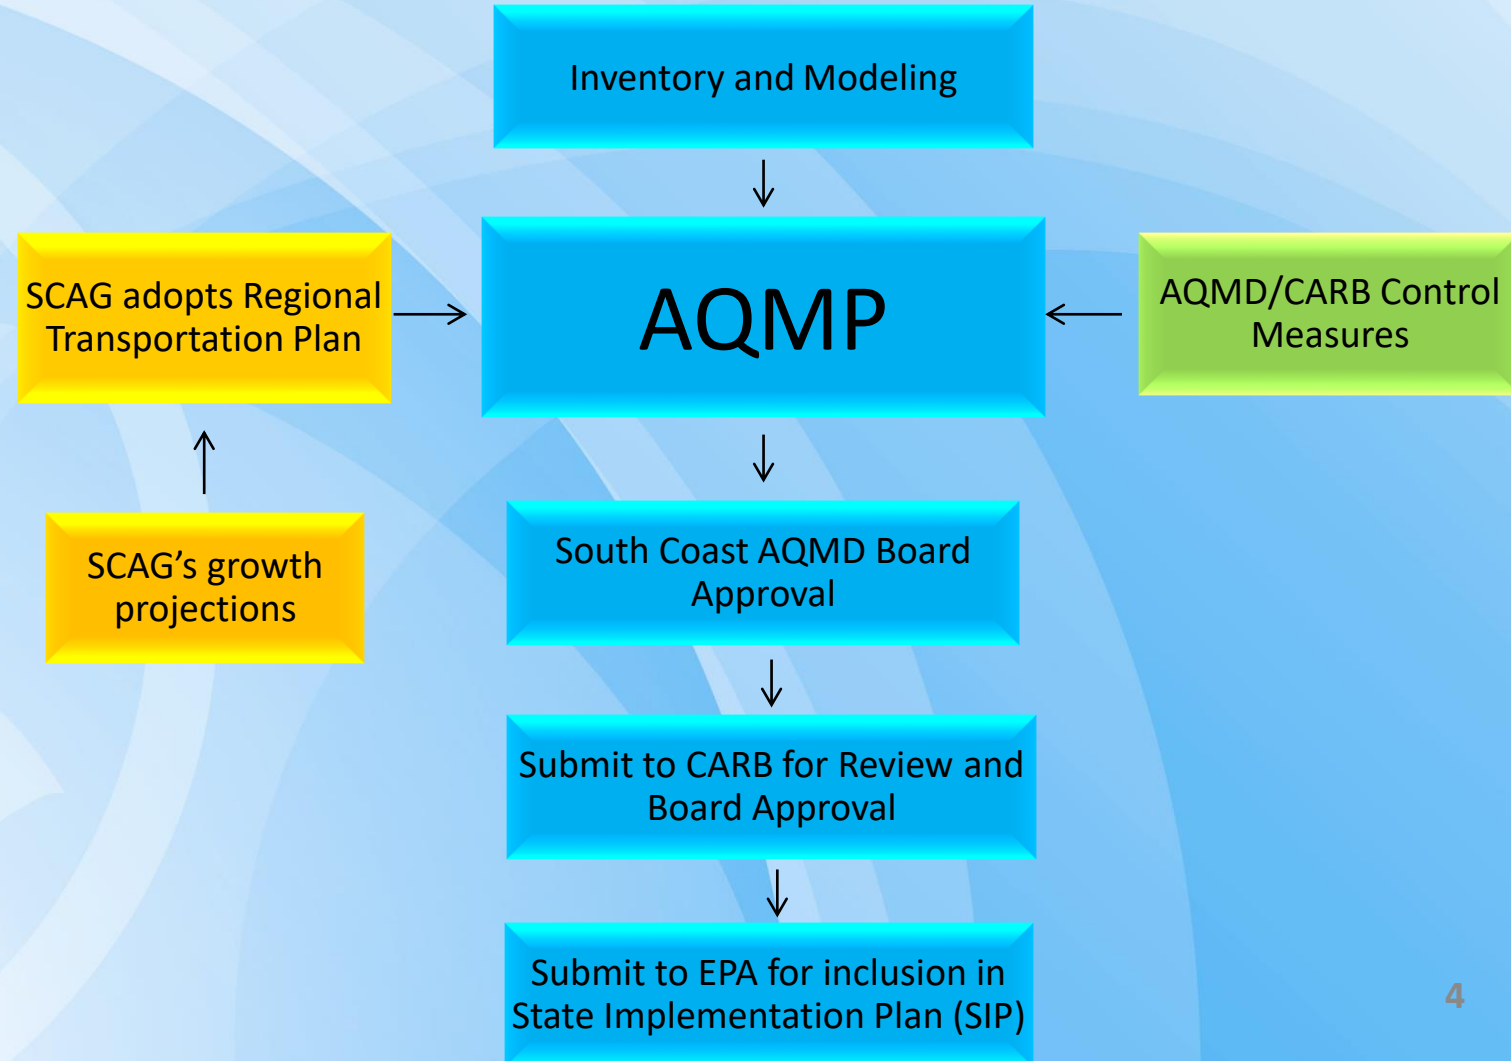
Inventory and Modeling

SCAG adopts Regional Transportation Plan

AQMP

AQMD/CARB Control Measures

SCAG's growth projections

South Coast AQMD Board Approval

Submit to CARB for Review and Board Approval

Submit to EPA for inclusion in State Implementation Plan (SIP)

4